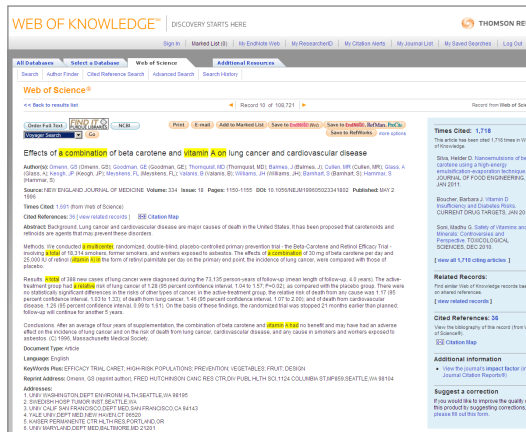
WEB OF KNOWLEDGE℠ | DISCOVERY STARTS HERE

THOMSON REUTERS

Sign In | Marked List (0) | My EndNote Web | My ResearcherID | My Citation Alerts | My Journal List | My Saved Searches | Log Out

All Databases | Select a Database | Web of Science | Additional Resources

Search | Author Finder | Cited Reference Search | Advanced Search | Search History

Web of Science®

<< Back to results list

Record 10 of 108,721

Record from Web of Science

Order Full Text | FIND IT | NCBI

Voyager Search | Go

Print | E-mail | Add to Marked List | Save to EndNote Web | Save to EndNote, RefMan, ProCite | Save to RefWorks | more options

Effects of a combination of beta carotene and vitamin A on lung cancer and cardiovascular disease

Author(s): Omenn, GS (Omenn, GS); Goodman, GE (Goodman, GE); Thornquist, MD (Thornquist, MD); Balmes, J (Balmes, J); Cullen, MR (Cullen, MR); Glass, A (Glass, A); Keogh, JP (Keogh, JP); Meyskens, FL (Meyskens, FL); Valanis, B (Valanis, B); Williams, JH (Williams, JH); Barnhart, S (Barnhart, S); Hammar, S (Hammar, S)

Source: NEW ENGLAND JOURNAL OF MEDICINE Volume: 334 Issue: 18 Pages: 1150-1155 DOI: 10.1056/NEJM199605023341802 Published: MAY 2 1996

Times Cited: 1,691 (from Web of Science)

Cited References: 26 | View related records | Citation Map

Abstract: Background. Lung cancer and cardiovascular disease are major causes of death in the United States. It has been proposed that carotenoids and retinoids are agents that may prevent these disorders.

Methods. We conducted a multicenter, randomized, double-blind, placebo-controlled primary prevention trial - the Beta-Carotene and Retinol Efficacy Trial - involving a total of 18,314 smokers, former smokers, and workers exposed to asbestos. The effects of a combination of 30 mg of beta carotene per day and 25,000 IU of retinol (vitamin A) in the form of retinyl palmitate per day on the primary end point, the incidence of lung cancer, were compared with those of placebo.

Results. A total of 388 new cases of lung cancer were diagnosed during the 73,135 person-years of follow-up (mean length of follow-up, 4.0 years). The active-treatment group had a relative risk of lung cancer of 1.28 (95 percent confidence interval, 1.04 to 1.57; P=0.02), as compared with the placebo group. There were no statistically significant differences in the risks of other types of cancer. In the active-treatment group, the relative risk of death from any cause was 1.17 (95 percent confidence interval, 1.03 to 1.33); of death from lung cancer, 1.46 (95 percent confidence interval, 1.07 to 2.00); and of death from cardiovascular disease, 1.26 (95 percent confidence interval, 0.99 to 1.61). On the basis of these findings, the randomized trial was stopped 21 months earlier than planned; follow-up will continue for another 5 years.

Conclusions. After an average of four years of supplementation, the combination of beta carotene and vitamin A had no benefit and may have had an adverse effect on the incidence of lung cancer and on the risk of death from lung cancer, cardiovascular disease, and any cause in smokers and workers exposed to asbestos. (C) 1996, Massachusetts Medical Society.

Document Type: Article

Language: English

KeyWords Plus: EFFICACY TRIAL CARET; HIGH-RISK POPULATIONS; PREVENTION; VEGETABLES; FRUIT; DESIGN

Reprint Address: Omenn, GS (reprint author), FRED HUTCHINSON CANC RES CTR,DIV PUBL HLTH SCI,1124 COLUMBIA ST,MP859,SEATTLE,WA 98104

Addresses:
1. UNIV WASHINGTON,DEPT ENVIRONM HLTH,SEATTLE,WA 98195
2. SWEDISH HOSP TUMOR INST,SEATTLE,WA
3. UNIV CALIF SAN FRANCISCO,DEPT MED,SAN FRANCISCO,CA 94143
4. YALE UNIV,DEPT MED,NEW HAVEN,CT 06520
5. KAISER PERMANENTE CTR HLTH RES,PORTLAND,OR
6. UNIV MARYLAND,DEPT MED,BALTIMORE,MD 21201

Times Cited: 1,718
This article has been cited 1,718 times in Web of Knowledge.

Silva, Helder D. Nanoemulsions of beta-carotene using a high-energy emulsification-evaporation technique. JOURNAL OF FOOD ENGINEERING, JAN 2011.

Boucher, Barbara J. Vitamin D insufficiency and diabetes risks. CURRENT DRUG TARGETS, JAN 2011.

Soni, Madhu G. Safety of Vitamins and Minerals: Controversies and Perspective. TOXICOLOGICAL SCIENCES, DEC 2010.

[ view all 1,718 citing articles ]

Related Records:
Find similar Web of Knowledge records based on shared references.
[ view related records ]

Cited References: 26
View the bibliography of this record (from Web of Science).
Citation Map

Additional information
• View the journal's impact factor (in Journal Citation Reports®)

Suggest a correction
If you would like to improve the quality of this product by suggesting corrections, please fill out this form.